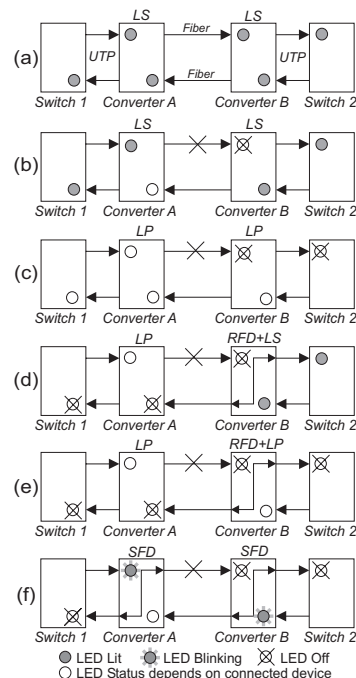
(a)
LS
LS
Fiber
UTP
UTP
Fiber
Switch 1
Converter A
Converter B
Switch 2

(b)
LS
LS
Switch 1
Converter A
Converter B
Switch 2

(c)
LP
LP
Switch 1
Converter A
Converter B
Switch 2

(d)
LP
RFD+LS
Switch 1
Converter A
Converter B
Switch 2

(e)
LP
RFD+LP
Switch 1
Converter A
Converter B
Switch 2

(f)
SFD
SFD
Switch 1
Converter A
Converter B
Switch 2

LED Lit LED Blinking LED Off
LED Status depends on connected device